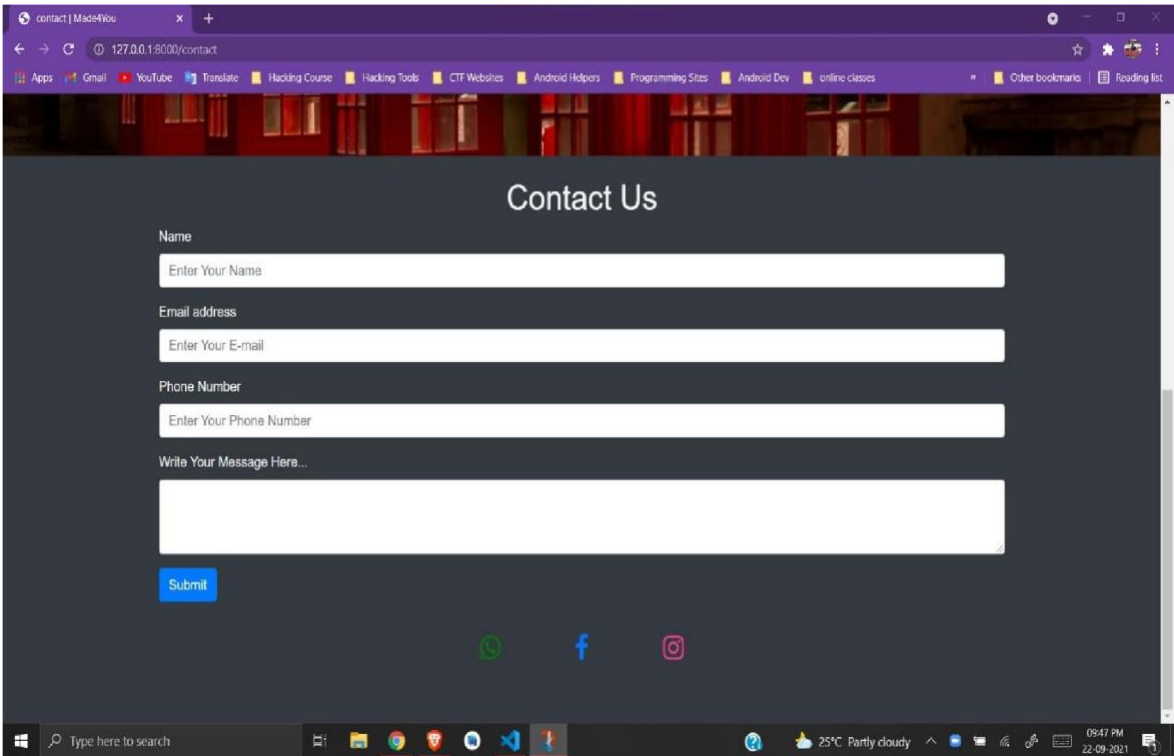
contact | Made4You
127.0.0.1:8000/contact
Apps Gmail YouTube Translate Hacking Course Hacking Tools CTF Websites Android Helpers Programming Sites Android Dev online classes
» Other bookmarks Reading list

Contact Us

Name

Enter Your Name

Email address

Enter Your E-mail

Phone Number

Enter Your Phone Number

Write Your Message Here...

Submit

Type here to search
25°C Partly cloudy
09:47 PM
22-09-2021